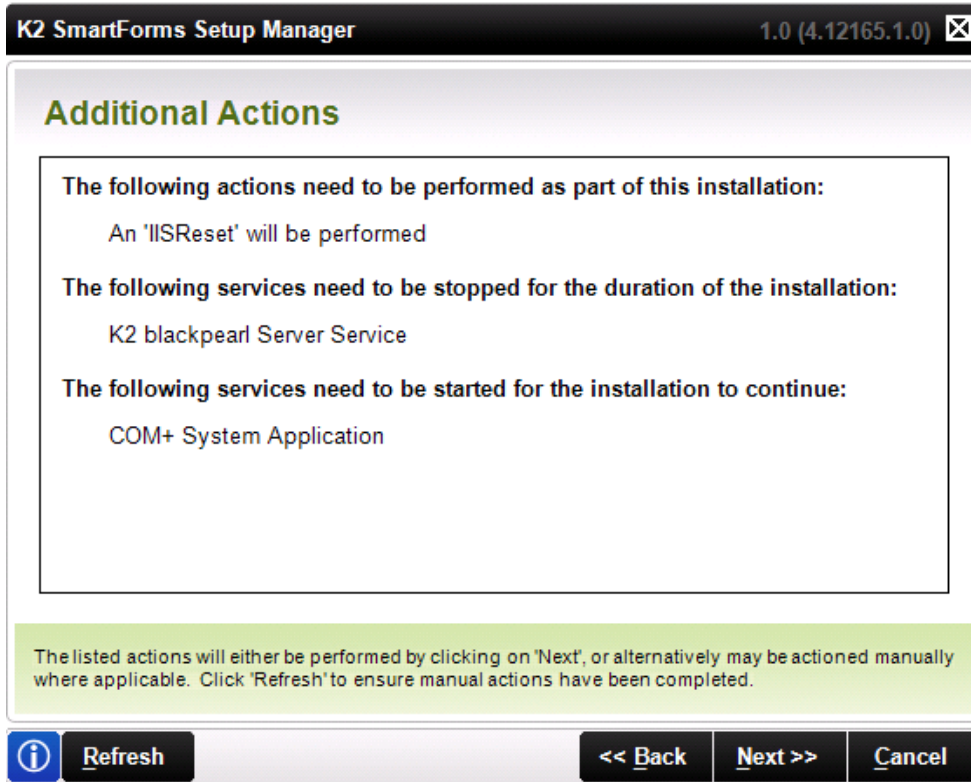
K2 SmartForms Setup Manager

1.0 (4.12165.1.0)

Additional Actions

The following actions need to be performed as part of this installation:

An 'IISReset' will be performed

The following services need to be stopped for the duration of the installation:

K2 blackpearl Server Service

The following services need to be started for the installation to continue:

COM+ System Application

The listed actions will either be performed by clicking on 'Next', or alternatively may be actioned manually where applicable. Click 'Refresh' to ensure manual actions have been completed.

Refresh

<< Back

Next >>

Cancel